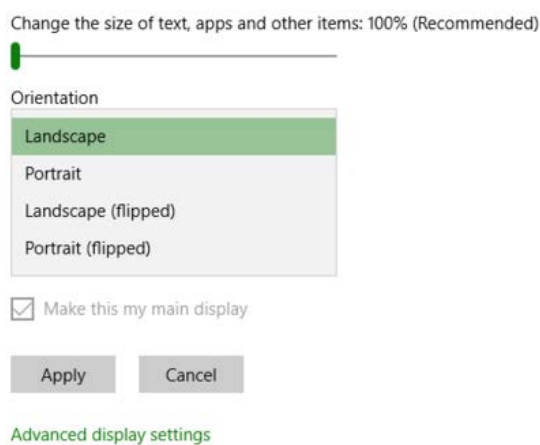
Change the size of text, apps and other items: 100% (Recommended)

Orientation

Landscape

Portrait

Landscape (flipped)

Portrait (flipped)

Make this my main display

Apply

Cancel

Advanced display settings